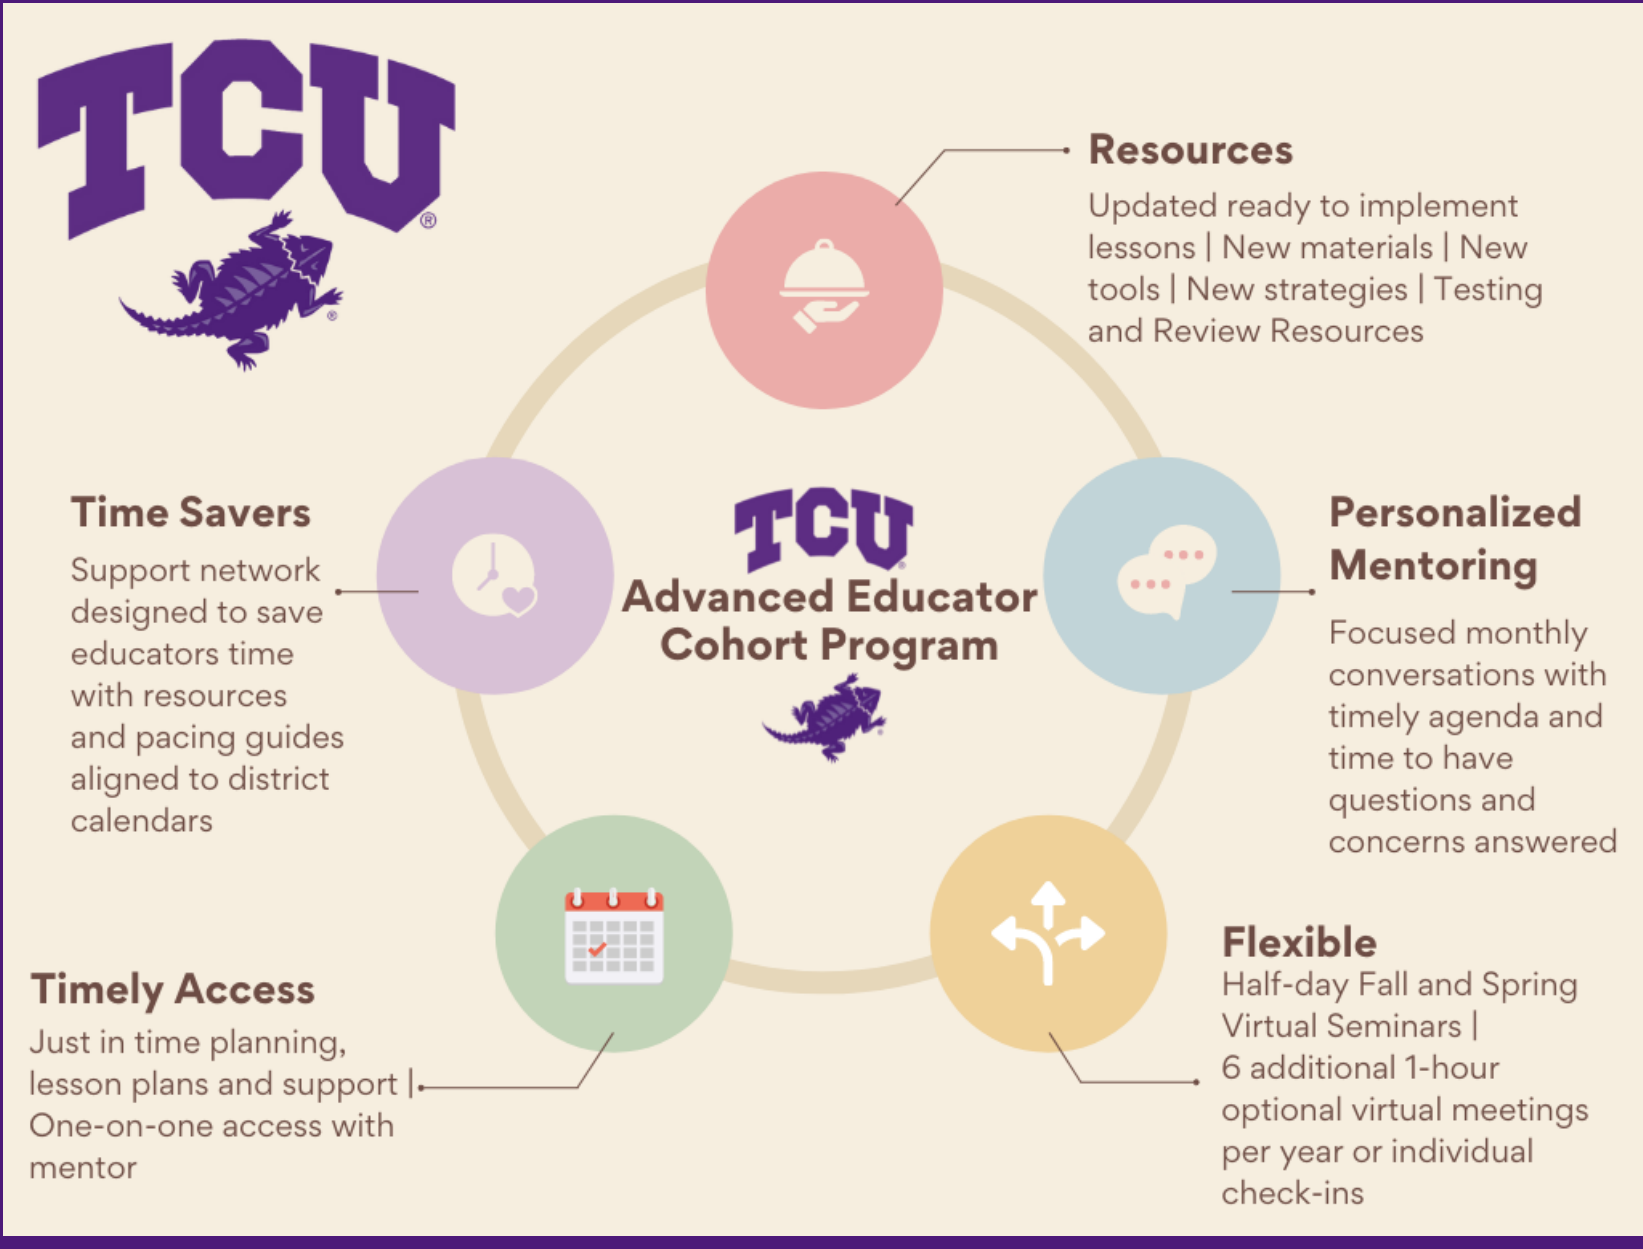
TCU®

Resources
Updated ready to implement lessons | New materials | New tools | New strategies | Testing and Review Resources

Time Savers
Support network designed to save educators time with resources and pacing guides aligned to district calendars

TCU
Advanced Educator Cohort Program

Personalized Mentoring
Focused monthly conversations with timely agenda and time to have questions and concerns answered

Timely Access
Just in time planning, lesson plans and support | One-on-one access with mentor

Flexible
Half-day Fall and Spring Virtual Seminars | 6 additional 1-hour optional virtual meetings per year or individual check-ins